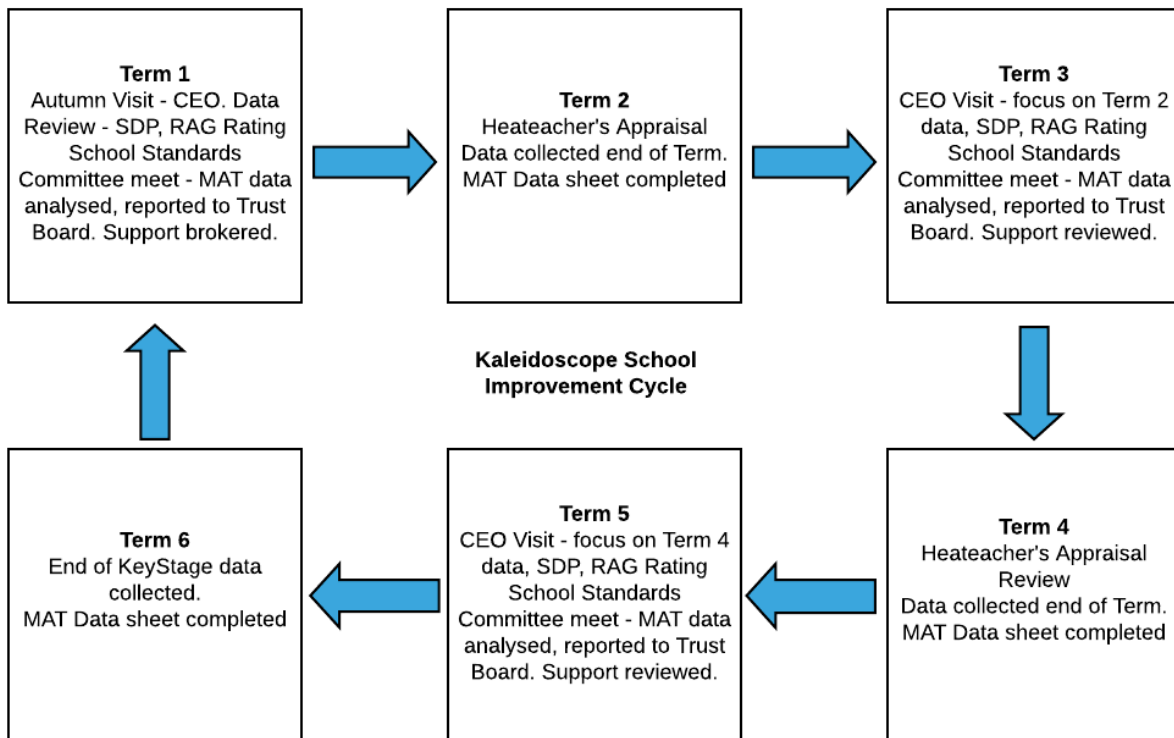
**Term 1**
Autumn Visit - CEO. Data Review - SDP, RAG Rating School Standards Committee meet - MAT data analysed, reported to Trust Board. Support brokered.

**Term 2**
Heateacher's Appraisal Data collected end of Term. MAT Data sheet completed

**Term 3**
CEO Visit - focus on Term 2 data, SDP, RAG Rating School Standards Committee meet - MAT data analysed, reported to Trust Board. Support reviewed.

**Kaleidoscope School Improvement Cycle**

**Term 4**
Heateacher's Appraisal Review
Data collected end of Term. MAT Data sheet completed

**Term 5**
CEO Visit - focus on Term 4 data, SDP, RAG Rating School Standards Committee meet - MAT data analysed, reported to Trust Board. Support reviewed.

**Term 6**
End of KeyStage data collected.
MAT Data sheet completed